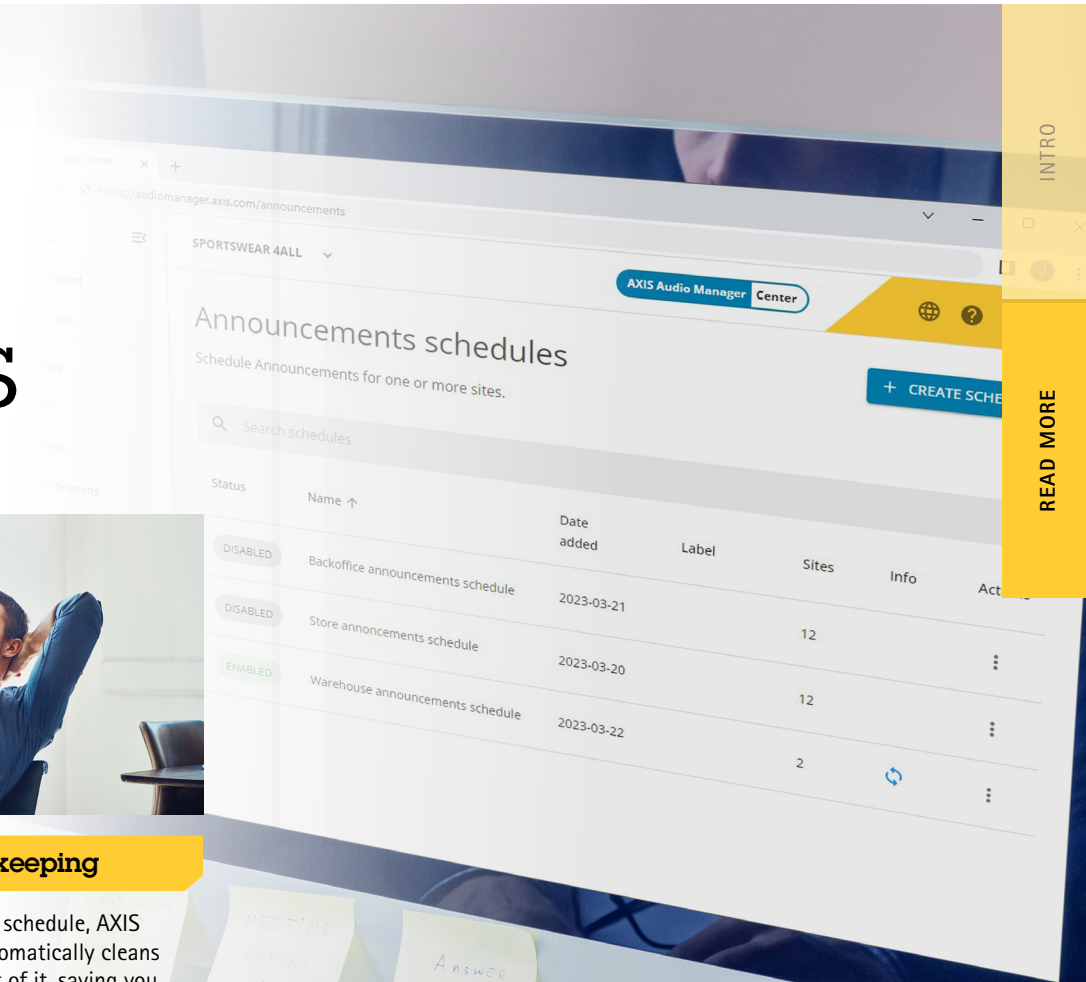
INTRO

READ MORE

S

keeping

schedule, AXIS
omatically cleans
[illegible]

https://audiomanager.axis.com/announcements

SPORTSWEAR 4ALL

AXIS Audio Manager Center

Announcements schedules

Schedule Announcements for one or more sites.

+ CREATE SCHE

Search schedules

| Status | Name ↑ | Date added | Label | Sites | Info | Act |
|---|---|---|---|---|---|---|
| DISABLED | Backoffice announcements schedule | 2023-03-21 | | 12 | | ⋮ |
| DISABLED | Store annoncements schedule | 2023-03-20 | | 12 | | ⋮ |
| ENABLED | Warehouse announcements schedule | 2023-03-22 | | 2 | | ⋮ |

MEETING
MONDAY

Answer